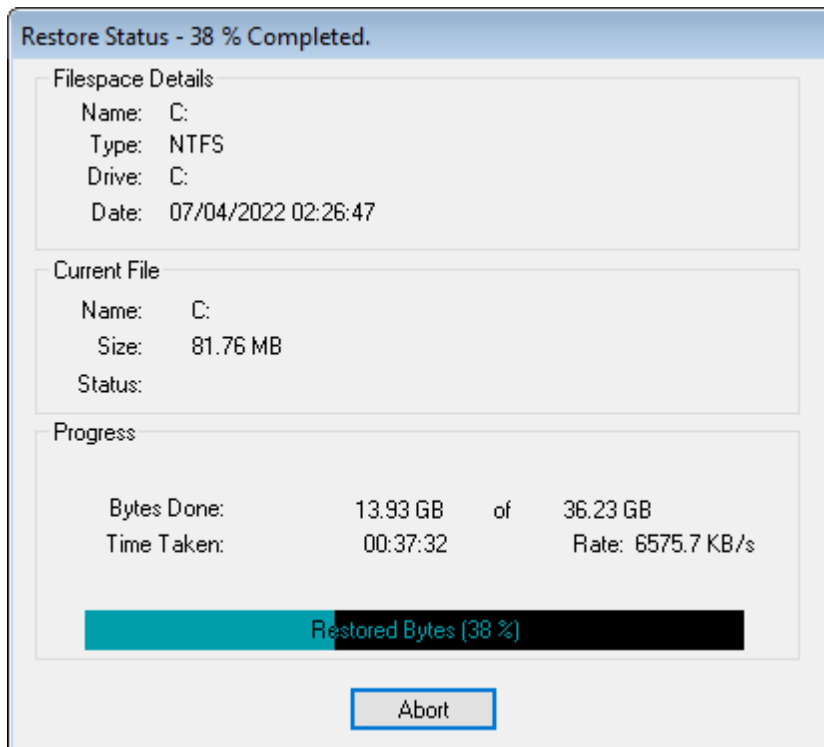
Restore Status - 38 % Completed.

Filespace Details

Name: C:

Type: NTFS

Drive: C:

Date: 07/04/2022 02:26:47

Current File

Name: C:

Size: 81.76 MB

Status:

Progress

Bytes Done: 13.93 GB of 36.23 GB

Time Taken: 00:37:32 Rate: 6575.7 KB/s

Restored Bytes (38 %)

Abort